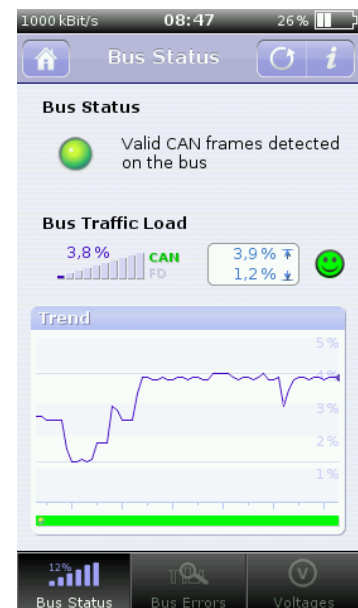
1000 kBit/s 08:47 26 %

Bus Status

i

Bus Status

Valid CAN frames detected on the bus

Bus Traffic Load

3,8 %

CAN

FD

3,9 %

1,2 %

Trend

5 %

4 %

3 %

2 %

1 %

12%

Bus Status

Bus Errors

V

Voltages